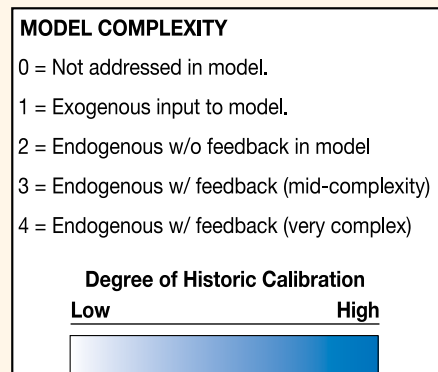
MODEL COMPLEXITY

0 = Not addressed in model.

1 = Exogenous input to model.

2 = Endogenous w/o feedback in model

3 = Endogenous w/ feedback (mid-complexity)

4 = Endogenous w/ feedback (very complex)

Degree of Historic Calibration

Low

High